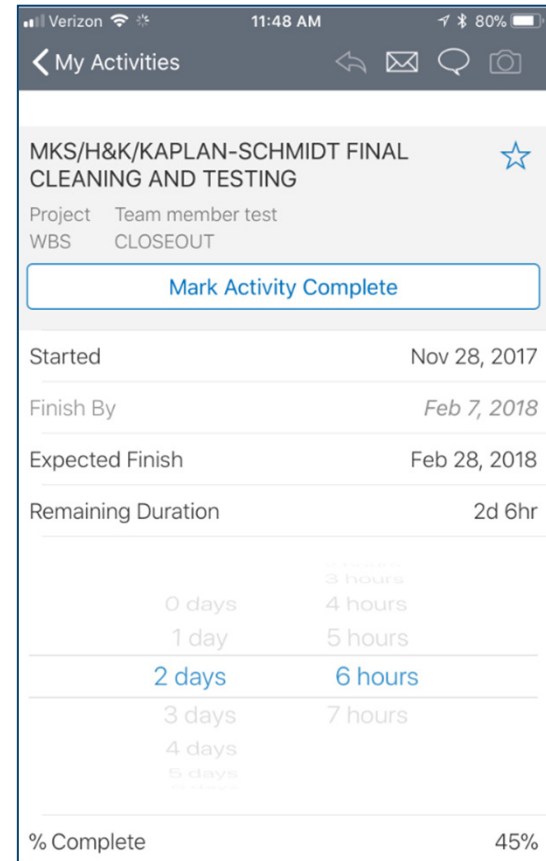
Verizon 11:48 AM 80%

My Activities

MKS/H&K/KAPLAN-SCHMIDT FINAL CLEANING AND TESTING

Project Team member test
WBS CLOSEOUT

Mark Activity Complete

| Started | Nov 28, 2017 |
|---|---|
| Finish By | Feb 7, 2018 |
| Expected Finish | Feb 28, 2018 |
| Remaining Duration | 2d 6hr |

3 hours
0 days 4 hours
1 day 5 hours
2 days 6 hours
3 days 7 hours
4 days
5 days

% Complete 45%